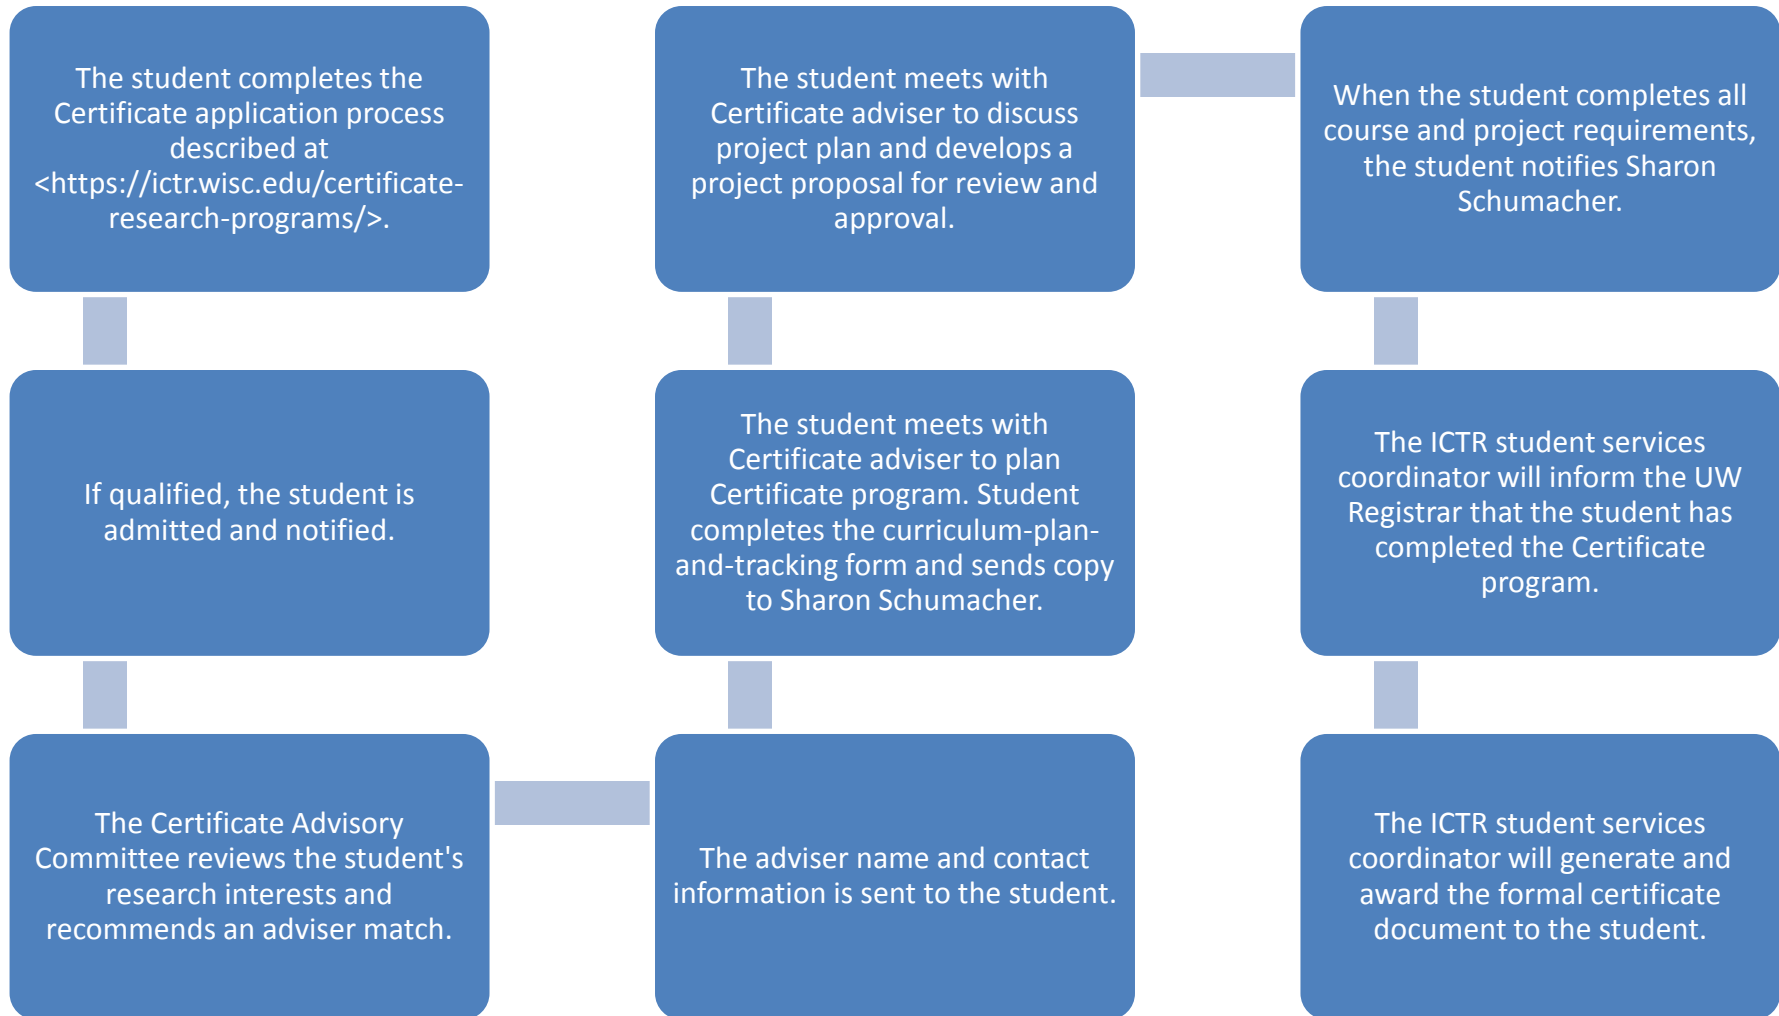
The student completes the Certificate application process described at <https://ictr.wisc.edu/certificate-research-programs/>.

If qualified, the student is admitted and notified.

The Certificate Advisory Committee reviews the student's research interests and recommends an adviser match.

The adviser name and contact information is sent to the student.

The student meets with Certificate adviser to plan Certificate program. Student completes the curriculum-plan-and-tracking form and sends copy to Sharon Schumacher.

The student meets with Certificate adviser to discuss project plan and develops a project proposal for review and approval.

When the student completes all course and project requirements, the student notifies Sharon Schumacher.

The ICTR student services coordinator will inform the UW Registrar that the student has completed the Certificate program.

The ICTR student services coordinator will generate and award the formal certificate document to the student.